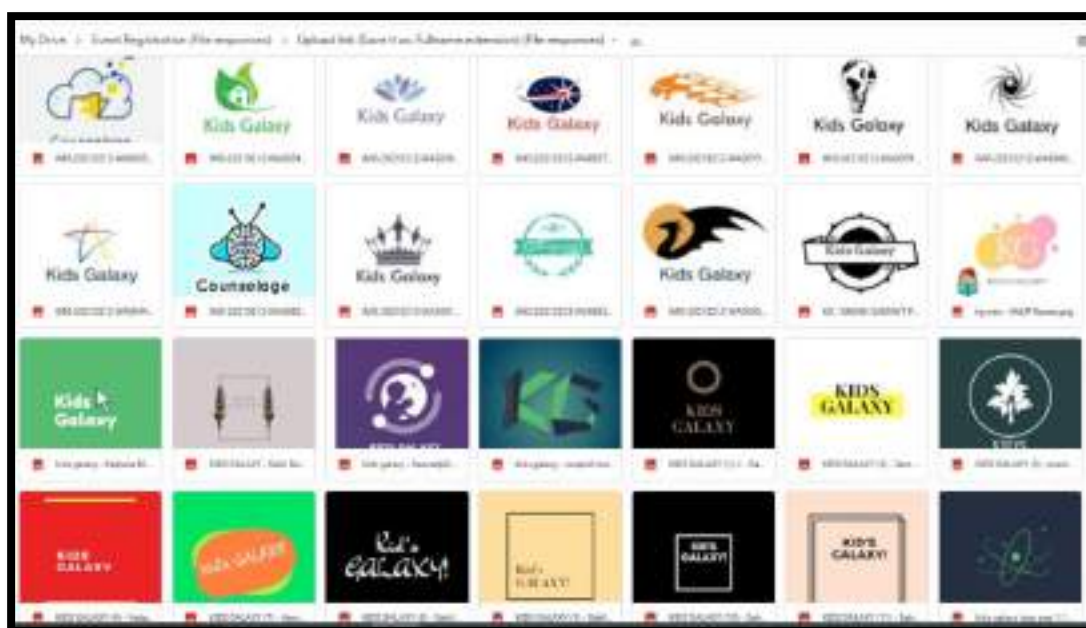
My Drive > Event Registration (File responses) > Upload link (Save it as: Fullname.extension) (File responses)

Kids Galaxy
Kids Galaxy
Kids Galaxy
Kids Galaxy
Kids Galaxy
Kids Galaxy

Kids Galaxy
Counselage
Kids Galaxy
Kids Galaxy
Kids Galaxy

Kids Galaxy
KIDS GALAXY
KIDS GALAXY

KIDS GALAXY
KIDS GALAXY
Kid's GALAXY!
Kid's GALAXY
KIDS GALAXY
KID'S GALAXY!